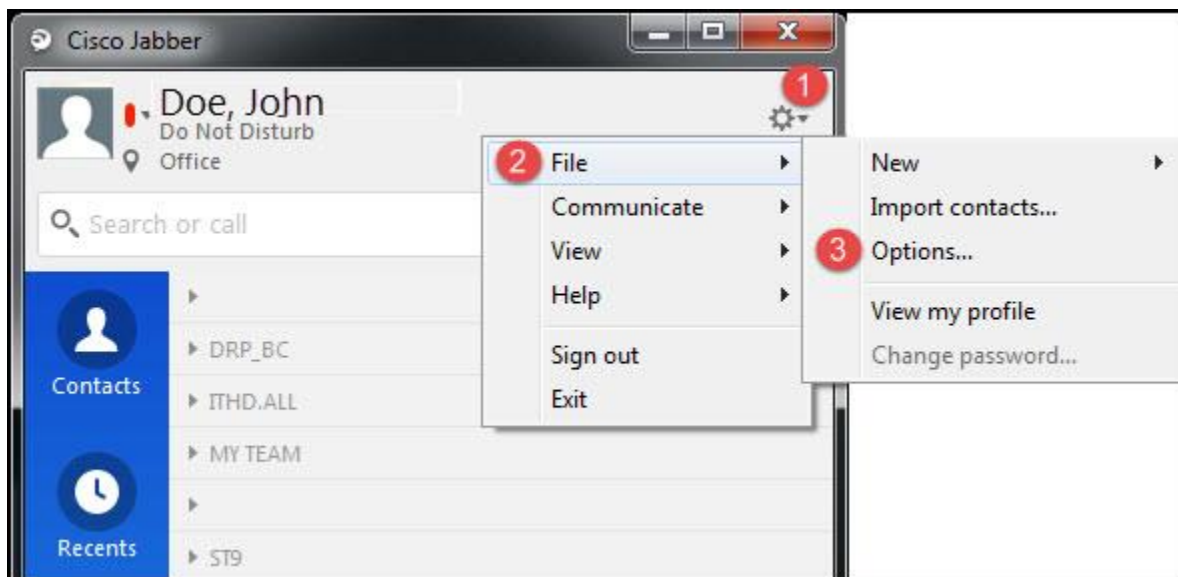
Cisco Jabber

Doe, John
Do Not Disturb
Office

1

Search or call

Contacts

Recents

DRP_BC
ITHD.ALL
MY TEAM
ST9

2 File
Communicate
View
Help
Sign out
Exit

New
Import contacts...
3 Options...
View my profile
Change password...